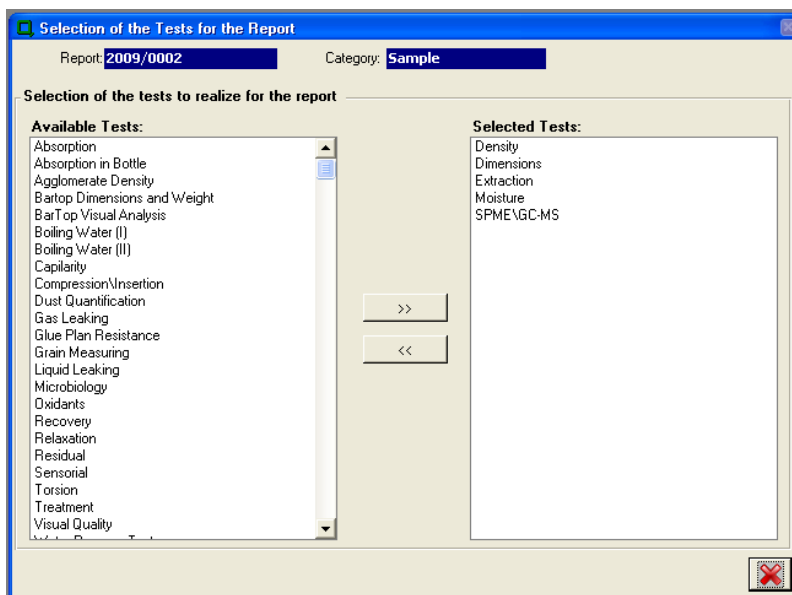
Selection of the Tests for the Report

Report: 2009/0002

Category: Sample

Selection of the tests to realize for the report

Available Tests:

Absorption
Absorption in Bottle
Agglomerate Density
Bartop Dimensions and Weight
BarTop Visual Analysis
Boiling Water (I)
Boiling Water (II)
Capilarity
Compression\Insertion
Dust Quantification
Gas Leaking
Glue Plan Resistance
Grain Measuring
Liquid Leaking
Microbiology
Oxidants
Recovery
Relaxation
Residual
Sensorial
Torsion
Treatment
Visual Quality
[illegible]

>>

<<

Selected Tests:

Density
Dimensions
Extraction
Moisture
SPME\GC-MS